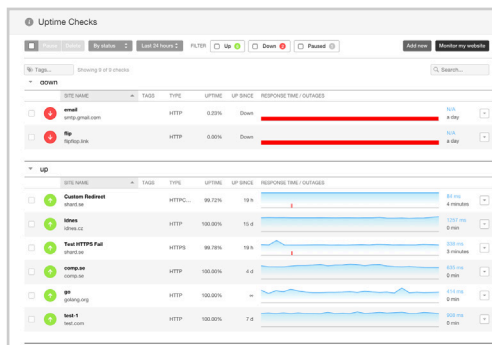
Uptime Checks

Pause Delete By status Last 24 hours FILTER Up 6 Down 2 Paused 0 Add new Monitor my website

Tags... Showing 8 of 8 checks Search...

down

| | SITE NAME | TAGS | TYPE | UPTIME | UP SINCE | RESPONSE TIME / OUTAGES | |
|---|---|---|---|---|---|---|---|
| | email smtp.gmail.com | | HTTP | 0.23% | Down | | N/A a day |
| | flip flipflop.link | | HTTP | 0.00% | Down | | N/A a day |

up

| | SITE NAME | TAGS | TYPE | UPTIME | UP SINCE | RESPONSE TIME / OUTAGES | |
|---|---|---|---|---|---|---|---|
| | Custom Redirect shard.se | | HTTPC... | 99.72% | 19 h | | 81 ms 4 minutes |
| | idnes idnes.cz | | HTTP | 100.00% | 15 d | | 1237 ms 0 min |
| | Test HTTPS Fail shard.se | | HTTPS | 99.78% | 19 h | | 208 ms 3 minutes |
| | comp.se comp.se | | HTTP | 100.00% | 4 d | | 695 ms 0 min |
| | go golang.org | | HTTP | 100.00% | ∞ | | 414 ms 0 min |
| | test-1 test.com | | HTTP | 100.00% | 7 d | | 868 ms 0 min |